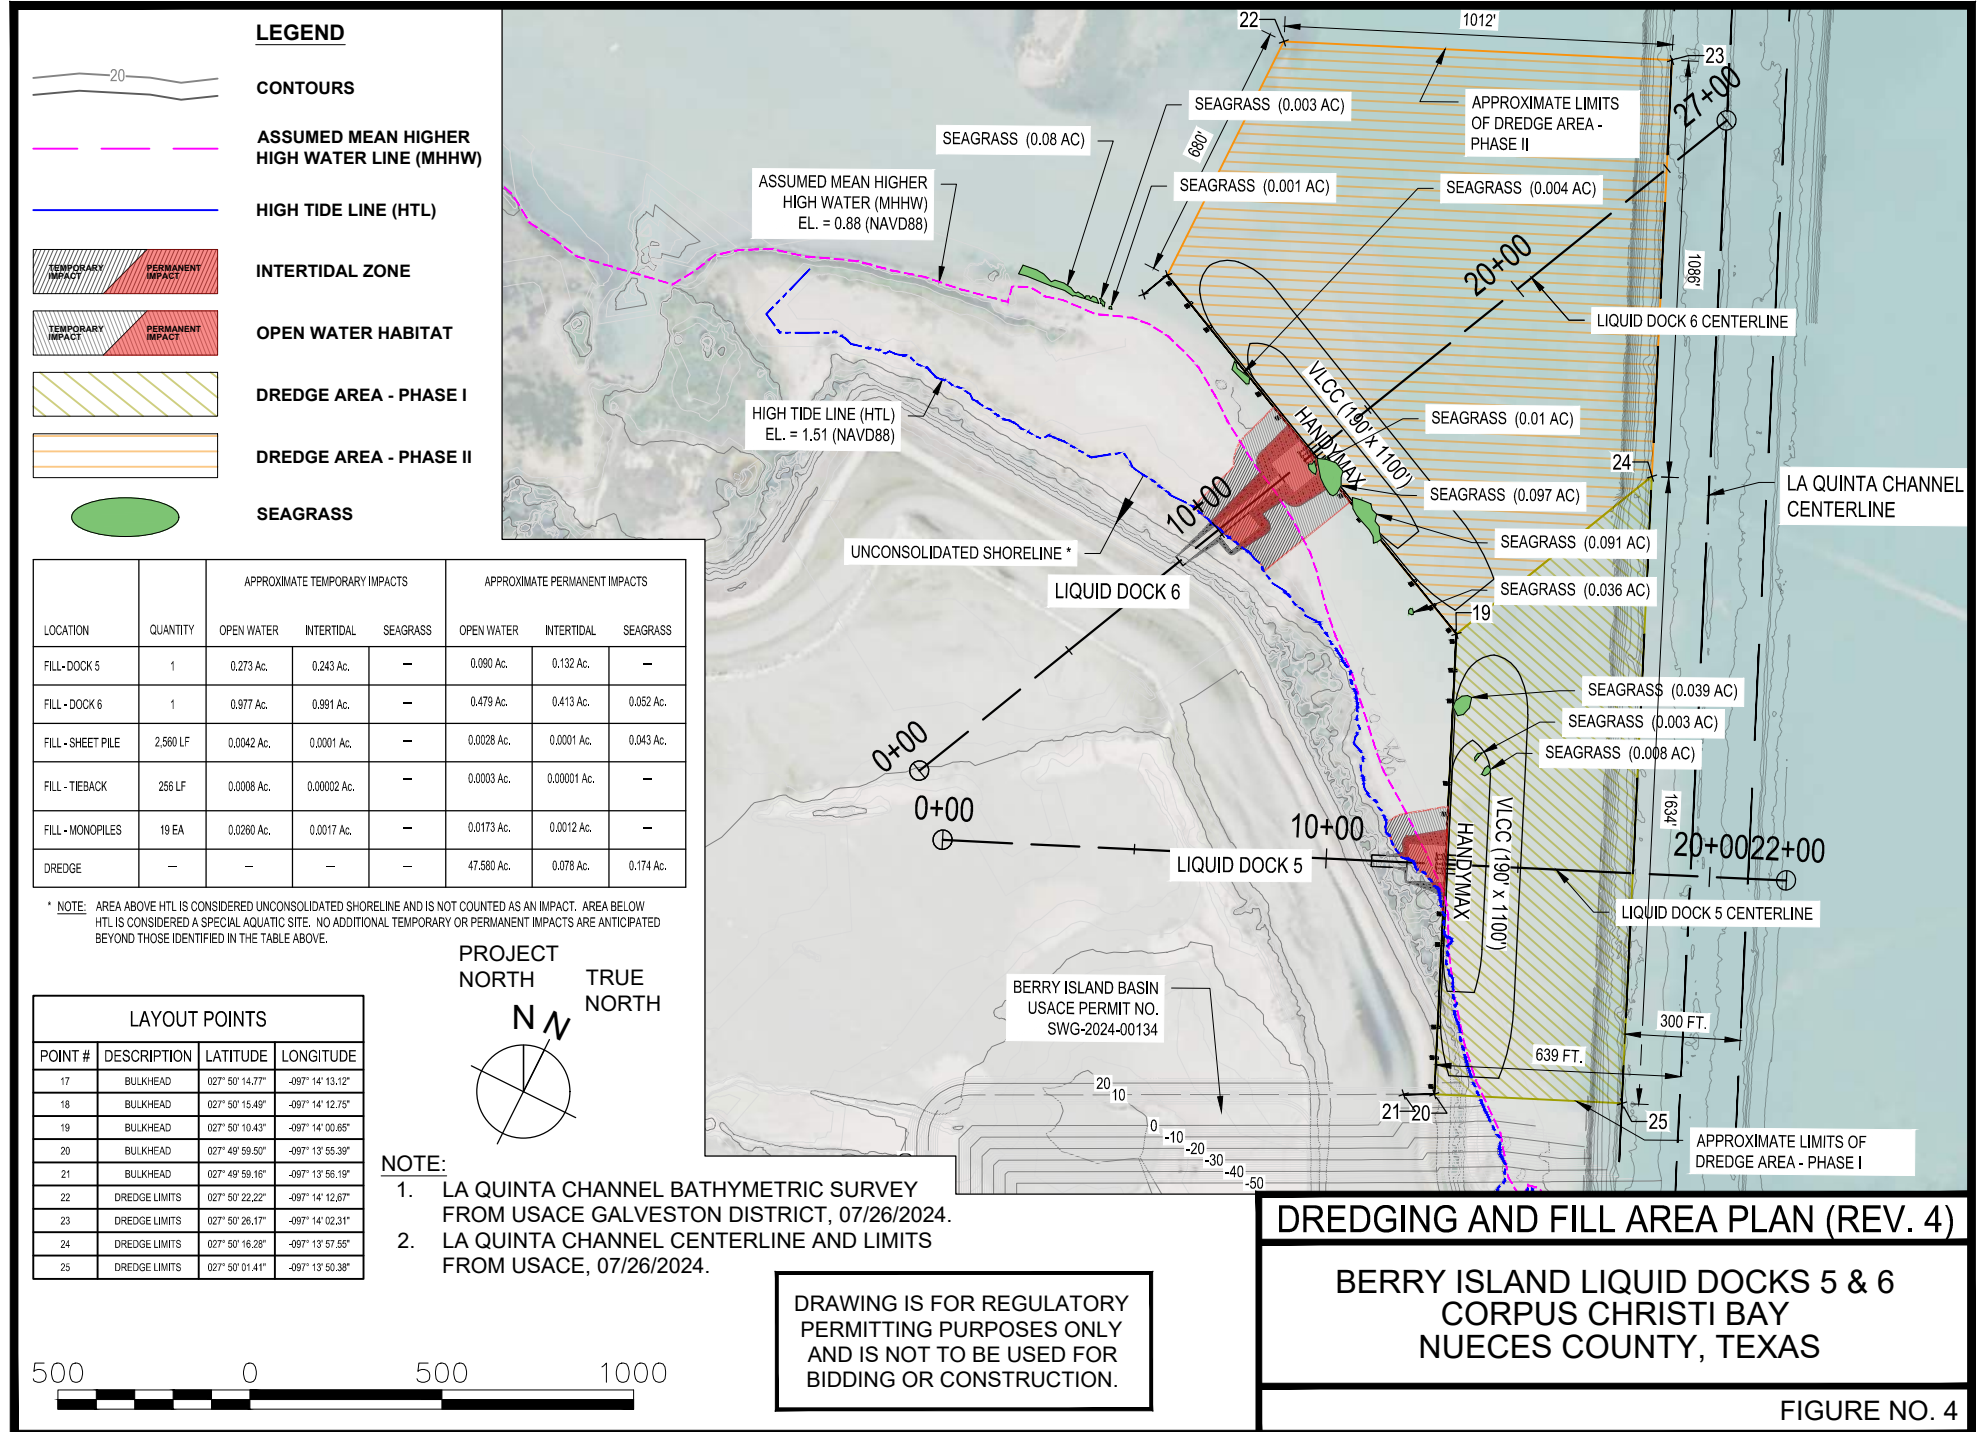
LEGEND

20 CONTOURS

ASSUMED MEAN HIGHER HIGH WATER LINE (MHHW)

HIGH TIDE LINE (HTL)

TEMPORARY IMPACT PERMANENT IMPACT INTERTIDAL ZONE

TEMPORARY IMPACT PERMANENT IMPACT OPEN WATER HABITAT

DREDGE AREA - PHASE I

DREDGE AREA - PHASE II

SEAGRASS

| LOCATION | QUANTITY | APPROXIMATE TEMPORARY IMPACTS OPEN WATER | INTERTIDAL | SEAGRASS | APPROXIMATE PERMANENT IMPACTS OPEN WATER | INTERTIDAL | SEAGRASS |
|---|---|---|---|---|---|---|---|
| FILL - DOCK 5 | 1 | 0.273 Ac. | 0.243 Ac. | – | 0.090 Ac. | 0.132 Ac. | – |
| FILL - DOCK 6 | 1 | 0.977 Ac. | 0.991 Ac. | – | 0.479 Ac. | 0.413 Ac. | 0.052 Ac. |
| FILL - SHEET PILE | 2,560 LF | 0.0042 Ac. | 0.0001 Ac. | – | 0.0028 Ac. | 0.0001 Ac. | 0.043 Ac. |
| FILL - TIEBACK | 256 LF | 0.0008 Ac. | 0.00002 Ac. | – | 0.0003 Ac. | 0.00001 Ac. | – |
| FILL - MONOPILES | 19 EA | 0.0260 Ac. | 0.0017 Ac. | – | 0.0173 Ac. | 0.0012 Ac. | – |
| DREDGE | – | – | – | – | 47.580 Ac. | 0.078 Ac. | 0.174 Ac. |

* NOTE: AREA ABOVE HTL IS CONSIDERED UNCONSOLIDATED SHORELINE AND IS NOT COUNTED AS AN IMPACT. AREA BELOW HTL IS CONSIDERED A SPECIAL AQUATIC SITE. NO ADDITIONAL TEMPORARY OR PERMANENT IMPACTS ARE ANTICIPATED BEYOND THOSE IDENTIFIED IN THE TABLE ABOVE.

LAYOUT POINTS

| POINT # | DESCRIPTION | LATITUDE | LONGITUDE |
|---|---|---|---|
| 17 | BULKHEAD | 027° 50' 14.77" | -097° 14' 13.12" |
| 18 | BULKHEAD | 027° 50' 15.49" | -097° 14' 12.75" |
| 19 | BULKHEAD | 027° 50' 10.43" | -097° 14' 00.65" |
| 20 | BULKHEAD | 027° 49' 59.50" | -097° 13' 55.39" |
| 21 | BULKHEAD | 027° 49' 59.16" | -097° 13' 56.19" |
| 22 | DREDGE LIMITS | 027° 50' 22.22" | -097° 14' 12.67" |
| 23 | DREDGE LIMITS | 027° 50' 26.17" | -097° 14' 02.31" |
| 24 | DREDGE LIMITS | 027° 50' 16.28" | -097° 13' 57.55" |
| 25 | DREDGE LIMITS | 027° 50' 01.41" | -097° 13' 50.38" |

PROJECT NORTH N
TRUE NORTH N

NOTE:
1. LA QUINTA CHANNEL BATHYMETRIC SURVEY FROM USACE GALVESTON DISTRICT, 07/26/2024.
2. LA QUINTA CHANNEL CENTERLINE AND LIMITS FROM USACE, 07/26/2024.

500 0 500 1000

DRAWING IS FOR REGULATORY PERMITTING PURPOSES ONLY AND IS NOT TO BE USED FOR BIDDING OR CONSTRUCTION.

22 1012' 23 27+00 680' 1086'
SEAGRASS (0.003 AC)
APPROXIMATE LIMITS OF DREDGE AREA - PHASE II
SEAGRASS (0.08 AC)
ASSUMED MEAN HIGHER HIGH WATER (MHHW) EL. = 0.88 (NAVD88)
SEAGRASS (0.001 AC)
SEAGRASS (0.004 AC)
20+00
LIQUID DOCK 6 CENTERLINE
VLCC (190' x 1100')
HANDYMAX
HIGH TIDE LINE (HTL) EL. = 1.51 (NAVD88)
SEAGRASS (0.01 AC)
SEAGRASS (0.097 AC)
24
LA QUINTA CHANNEL CENTERLINE
10+00
SEAGRASS (0.091 AC)
UNCONSOLIDATED SHORELINE *
LIQUID DOCK 6
SEAGRASS (0.036 AC)
19
SEAGRASS (0.039 AC)
SEAGRASS (0.003 AC)
SEAGRASS (0.008 AC)
0+00
0+00
10+00
LIQUID DOCK 5
HANDYMAX
VLCC (190' x 1100')
1634'
20+00 22+00
LIQUID DOCK 5 CENTERLINE
BERRY ISLAND BASIN USACE PERMIT NO. SWG-2024-00134
300 FT.
639 FT.
20 10 0 -10 -20 -30 -40 -50
21 20
25
APPROXIMATE LIMITS OF DREDGE AREA - PHASE I

DREDGING AND FILL AREA PLAN (REV. 4)

BERRY ISLAND LIQUID DOCKS 5 & 6
CORPUS CHRISTI BAY
NUECES COUNTY, TEXAS

FIGURE NO. 4